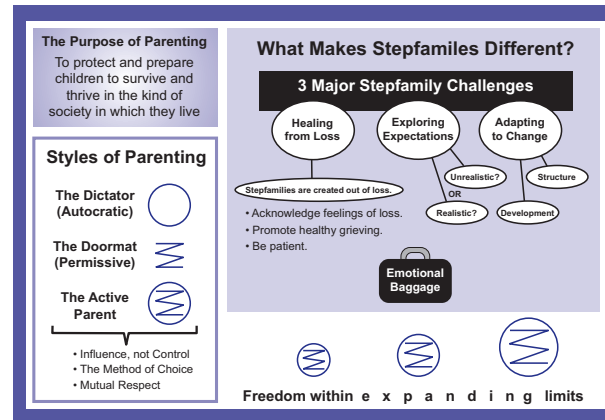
The Purpose of Parenting

To protect and prepare children to survive and thrive in the kind of society in which they live

Styles of Parenting

The Dictator (Autocratic)

The Doormat (Permissive)

The Active Parent

• Influence, not Control
• The Method of Choice
• Mutual Respect

What Makes Stepfamiles Different?

3 Major Stepfamily Challenges

Healing from Loss

Exploring Expectations

Adapting to Change

Stepfamilies are created out of loss.

Unrealistic?

OR

Realistic?

Structure

Development

• Acknowledge feelings of loss.
• Promote healthy grieving.
• Be patient.

Emotional Baggage

Freedom within e x p a n d i n g limits